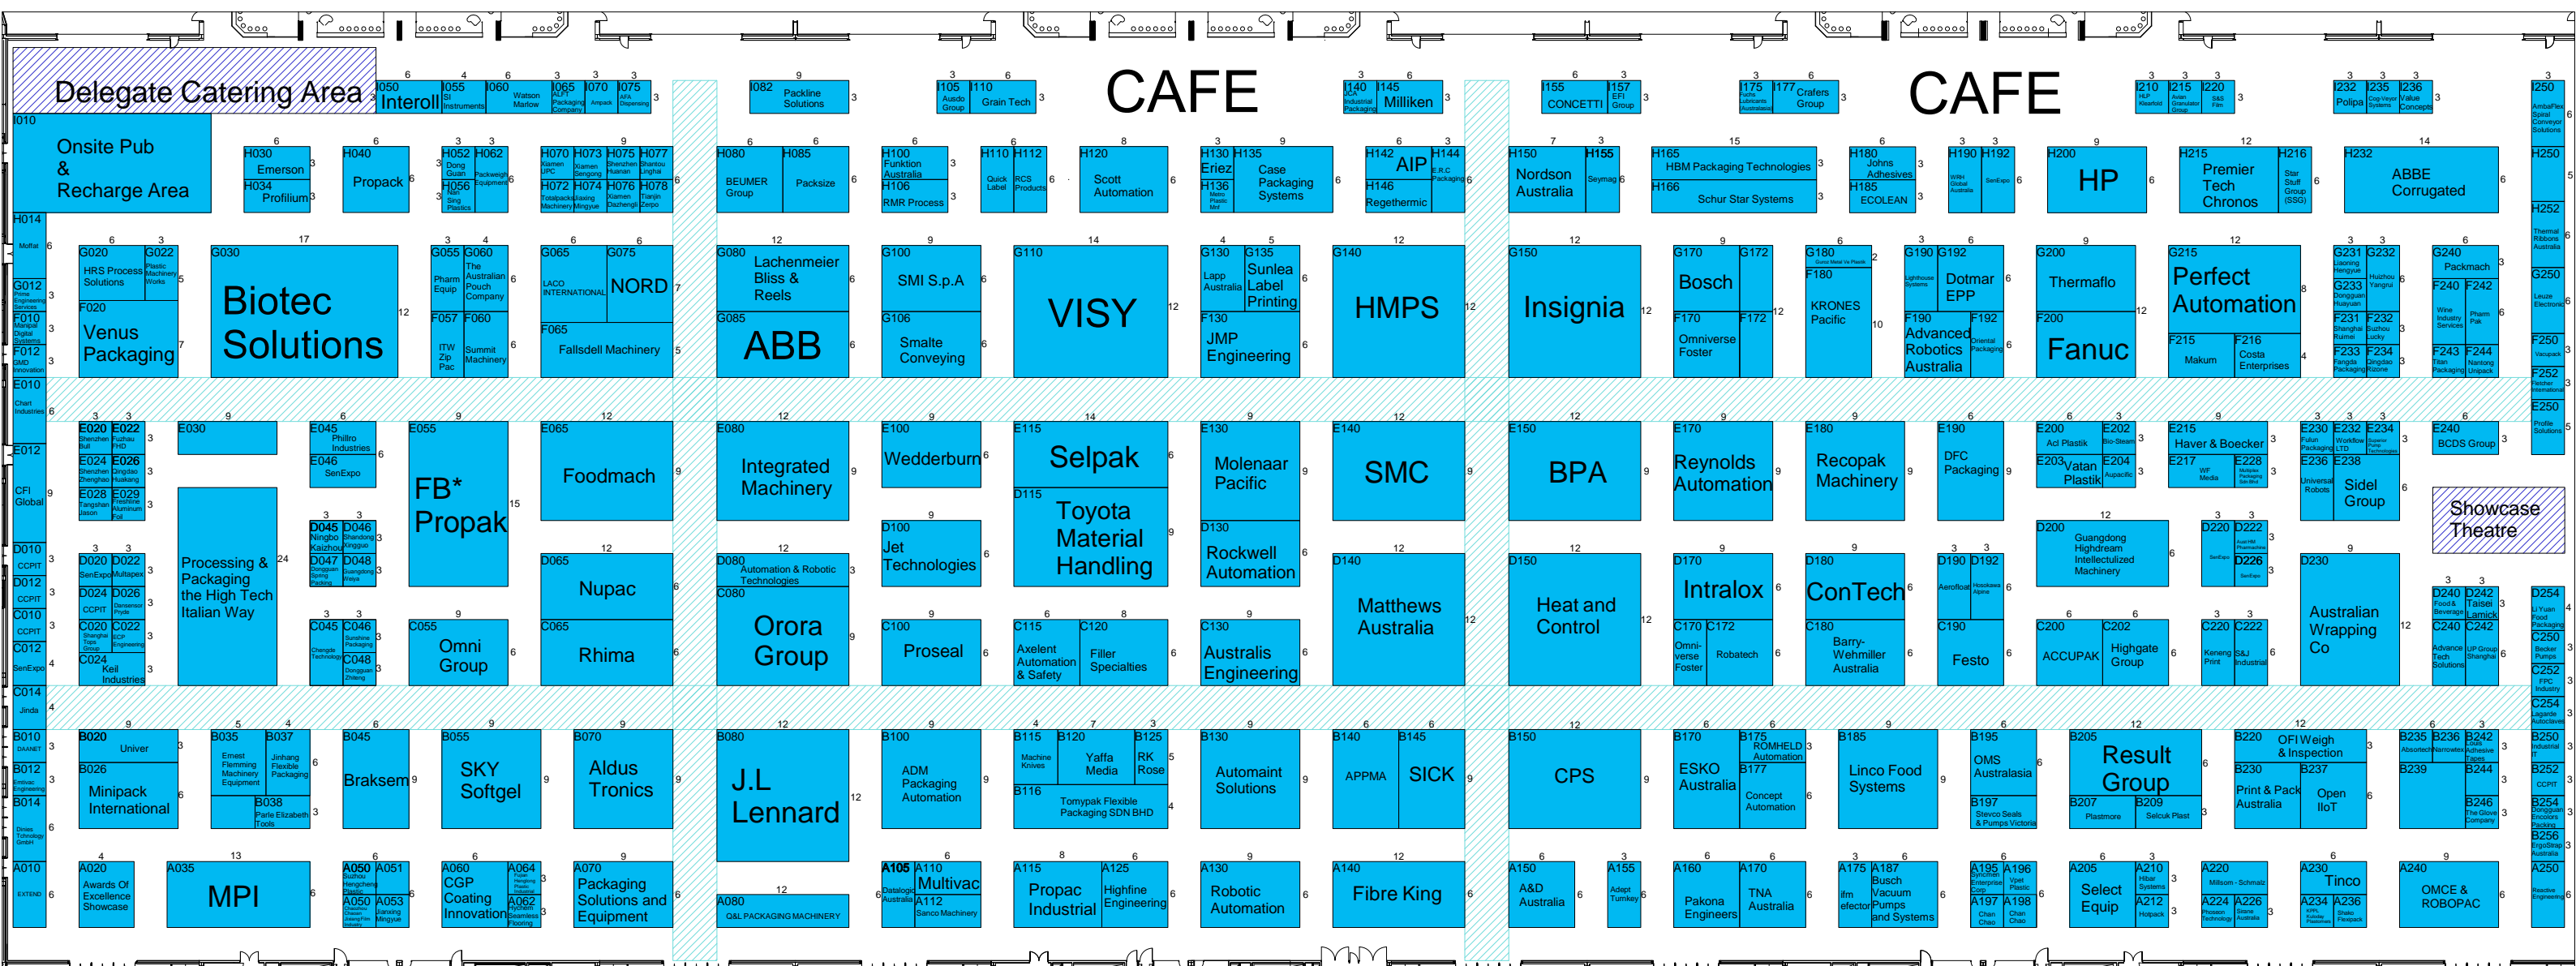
Delegate Catering Area

CAFE

CAFE

I050 Interoll
I055 SI Instruments
I060 Watson Marlow
I065 ALPT Packaging Company
I070 Ampack
I075 AFA Dispensing
I082 Packline Solutions
I105 Ausdo Group
I110 Grain Tech
I140 UCA Industrial Packaging
I145 Milliken
I155 CONCETTI
I157 EFI Group
I175
I177 Crafers Group
I210
I215
I220
I232 Polipa
I235
I236 Value Concepts
I250

I010 Onsite Pub & Recharge Area

H030 Emerson
H034 Profilium
H040 Propack
H052 Dong Guan
H056 Nan Sing Plastics
H062 Packweigh Equipment
H070 Xiamen JPC
H072 Totalpacks Machinery
H073 Xiamen Sengong
H074 Jiaxing Mingyue
H075 Shenzhen Huanan
H076 Xiamen Dazhengli
H077 Shantou Linghai
H078 Tianjin Zerpo
H080 BEUMER Group
H085 Packsize
H100 Funktion Australia
H106 RMR Process
H110 Quick Label
H112 RCS Products
H120 Scott Automation
H130 Eriez
H135 Case Packaging Systems
H136 Metro Plastic Mnf
H142 AIP
H144 E.R.C Packaging
H146 Regethermic
H150 Nordson Australia
H155 Seymag
H165 HBM Packaging Technologies
H166 Schur Star Systems
H180 Johns Adhesives
H185 ECOLEAN
H190
H192 SenExpo
H200 HP
H215 Premier Tech Chronos
H216 Star Stuff Group (SSG)
H232 ABBE Corrugated
H250
H252 Thermal Ribbons Australia

H014 Moffat
G012
G010 Manipal Digital Systems
F012 SMD Innovation
G020 HRS Process Solutions
G022 Plastic Machinery Works
F020 Venus Packaging
G030 Biotec Solutions
G055 Pharm Equip
G060 The Australian Pouch Company
F057 ITW Zip Pac
F060 Summit Machinery
G065 LACO INTERNATIONAL
G075 NORD
F065 Fallsdell Machinery
G080 Lachenmeier Bliss & Reels
G085 ABB
G100 SMI S.p.A
G106 Smalte Conveying
G110 VISY
G130 Lapp Australia
G135 Sunlea Label Printing
F130 JMP Engineering
G140 HMPS
G150 Insignia
G170 Bosch
G172
F170 Omniverse Foster
F172
G180
F180 KRONES Pacific
G190 Lighthouse Systems
G192 Dotmar EPP
F190 Advanced Robotics Australia
F192 Oriental Packaging
G200 Thermaflo
F200 Fanuc
G215 Perfect Automation
F215 Makum
F216 Costa Enterprises
G231
G232
G233
F231
F232
F233
F234
G240 Packmach
F240 Wine Industry Services
F242 Pharm Pak
F243
F244
G250 Leuze Electronic
F250 Vacupack
F252

E010 Chart Industries
E012 CFI Global
E020
E022
E024
E026
E028
E029
E030
E045 Philro Industries
E046 SenExpo
E055 FB* Propak
E065 Foodmach
E080 Integrated Machinery
E100 Wedderburn
E115 Selpak
D115 Toyota Material Handling
E130 Molenaar Pacific
D130 Rockwell Automation
E140 SMC
E150 BPA
E170 Reynolds Automation
E180 Recopak Machinery
E190 DFC Packaging
E200 Aci Plastik
E202
E203 Vatan Plastik
E204
E215 Haver & Boecker
E217 WF Media
E228
E230
E232
E234
E236 Universal Robots
E238 Sidel Group
E240 BCDS Group
E250 Profile Solutions
Showcase Theatre

D010 CCPIT
D012 CCPIT
C010 CCPIT
C012 SenExpo
D020 SenExpo
D022 Multapex
D024 CCPIT
D026
C020
C022
C024 Keil Industries
Processing & Packaging the High Tech Italian Way
D045
D046
D047
D048
C045
C046
C048
C055 Omni Group
D065 Nupac
C065 Rhima
D080 Automation & Robotic Technologies
C080 Orora Group
D100 Jet Technologies
C100 Proseal
C115 Axelent Automation & Safety
C120 Filler Specialties
C130 Australis Engineering
D140 Matthews Australia
D150 Heat and Control
D170 Intralox
C170 Omniverse Foster
C172 Robatech
D180 ConTech
C180 Barry-Wehmiller Australia
D190 Aeroflow
D192
C190 Festo
D200 Guangdong Highdream Intellectual Machinery
C200 ACCUPAK
C202 Highgate Group
D220 SenExpo
D222
D226 SenExpo
C220 Keneng Print
C222 S&J Industrial
D230 Australian Wrapping Co
D240
D242 Taiser Lamick
C240
C242
D254
C250
C252
C254

C014 Jinda
B010 DAANET
B012
B014
A010 EXTEND
B020 Univer
B026 Minipack International
B035 Emest Flemming Machinery Equipment
B037 Jinhang Flexible Packaging
B038 Parle Elizabeth Tools
B045 Braksem
B055 SKY Softgel
B070 Aldus Tronics
B080 J.L Lennard
B100 ADM Packaging Automation
B115 Machine Knives
B120 Yaffa Media
B125 RK Rose
B116 Tomypak Flexible Packaging SDN BHD
B130 Automait Solutions
B140 APPMA
B145 SICK
B150 CPS
B170 ESKO Australia
B175 ROMHELD Automation
B177 Concept Automation
B185 Linco Food Systems
B195 OMS Australasia
B197 Stevco Seals & Pumps Victoria
B205 Result Group
B207 Plastmore
B209 Selcuk Plast
B220 OFI Weigh & Inspection
B230 Print & Pack Australia
B237 Open IIoT
B235
B236
B242
B239
B244
B246
B250
B252
B254
B256

A020 Awards Of Excellence Showcase
A035 MPI
A050
A051
A053
A060 CGP Coating Innovation
A064
A062
A070 Packaging Solutions and Equipment
A080 Q&L PACKAGING MACHINERY
A105 Datalogic Australia
A110 Multivac
A112 Sanco Machinery
A115 Propac Industrial
A125 Highfine Engineering
A130 Robotic Automation
A140 Fibre King
A150 A&D Australia
A155 Adept Turnkey
A160 Pakona Engineers
A170 TNA Australia
A175 ifm efector
A187 Busch Vacuum Pumps and Systems
A195
A196
A197
A198
A205 Select Equip
A210
A212 Holpack
A220 Millsom - Schmalz
A224
A226
A230 Tinco
A234
A236
A240 OMCE & ROBOPAC
A250